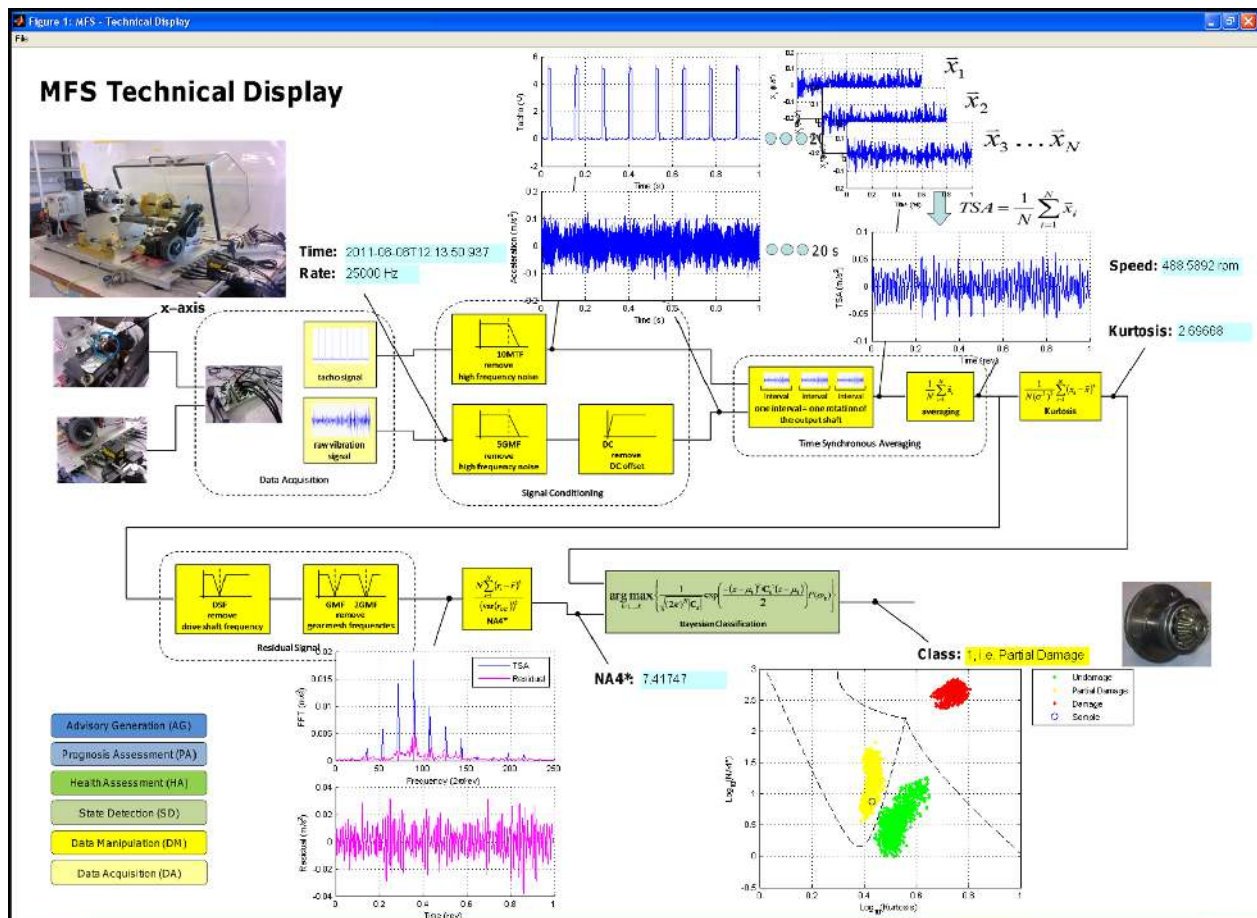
Figure 1: MFS - Technical Display
File

MFS Technical Display

Time: 2011-08-08T12:13:50.937
Rate: 25000 Hz

x–axis

tacho signal
raw vibration signal
Data Acquisition

10MTF
remove
high frequency noise

5GMF
remove
high frequency noise

DC
remove
DC offset

Signal Conditioning

Tacho (V)
Time (s)
Acceleration (m/s²)
Time (s)

20 s

$\bar{x}_1$
$\bar{x}_2$
$\bar{x}_3 \dots \bar{x}_N$

$TSA = \frac{1}{N}\sum_{i=1}^{N}\bar{x}_i$

TSA (m/s²)
Time (rev)

interval interval interval
one interval = one rotation of the output shaft

$\frac{1}{N}\sum_{i=1}^{N}\bar{x}_i$
averaging

Time Synchronous Averaging

$\frac{1}{N(\sigma^2)^2}\sum_{i=1}^{N}(x_i-\bar{x})^4$
Kurtosis

Speed: 488.5892 rpm

Kurtosis: 2.69668

DSF
remove
drive shaft frequency

GMF 2GMF
remove
gear mesh frequencies

Residual Signal

$\frac{N\sum_{i=1}^{N}(r_i-\bar{r})^4}{(var(r_M))^2}$
NA4*

$\arg\max_{k=1,\dots,K}\left\{\frac{1}{\sqrt{(2\pi)^d|C_k|}}\exp\left(\frac{-(x-\mu_k)^T C_k^{-1}(x-\mu_k)}{2}\right)P(\omega_k)\right\}$
Bayesian Classification

Class: 1, i.e. Partial Damage

NA4*: 7.41747

TSA
Residual
FFT (m/s²)
Frequency (2π/rev)

Residual (m/s²)
Time (rev)

Undamage
Partial Damage
Damage
Sample

Log$_{10}$(NA4*)
Log$_{10}$(Kurtosis)

Advisory Generation (AG)
Prognosis Assessment (PA)
Health Assessment (HA)
State Detection (SD)
Data Manipulation (DM)
Data Acquisition (DA)